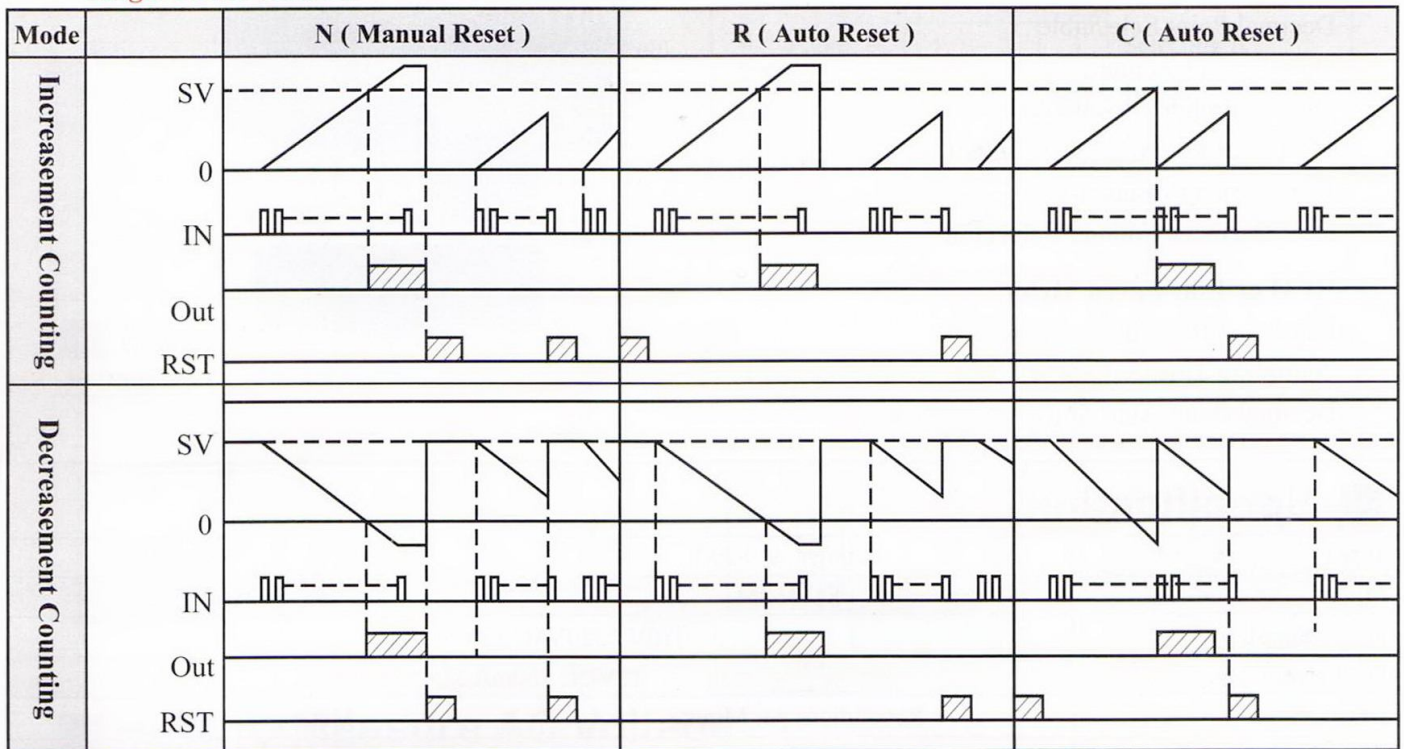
| Mode | | N ( Manual Reset ) | R ( Auto Reset ) | C ( Auto Reset ) |
|---|---|---|---|---|
| Increasement Counting | SV | | | |
| | 0 | | | |
| | IN | | | |
| | Out | | | |
| | RST | | | |
| Decreasement Counting | SV | | | |
| | 0 | | | |
| | IN | | | |
| | Out | | | |
| | RST | | | |